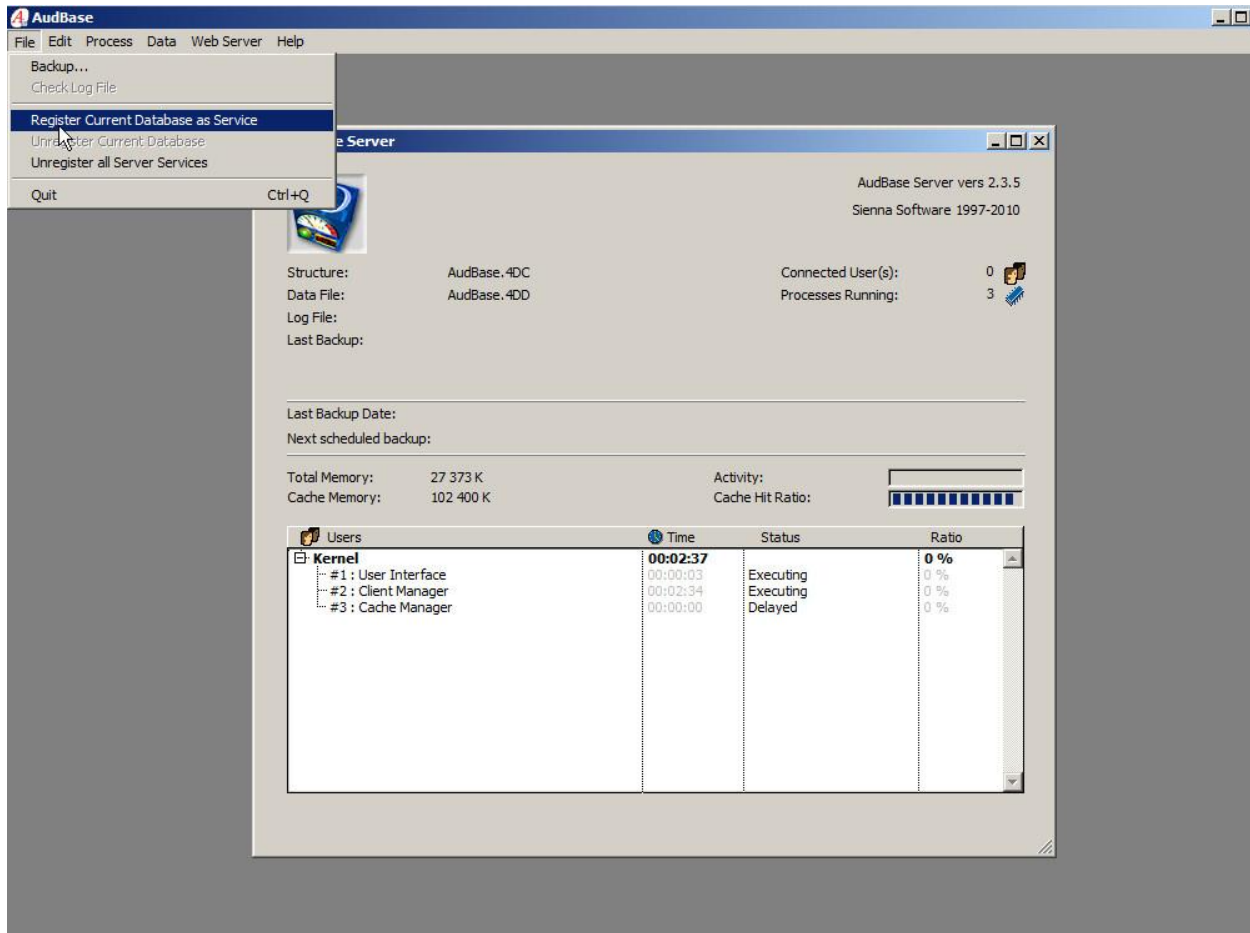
AudBase

File Edit Process Data Web Server Help

Backup...
Check Log File
Register Current Database as Service
Unregister Current Database
Unregister all Server Services
Quit Ctrl+Q

e Server

AudBase Server vers 2.3.5
Sienna Software 1997-2010

Structure: AudBase.4DC
Data File: AudBase.4DD
Log File:
Last Backup:

Connected User(s): 0
Processes Running: 3

Last Backup Date:
Next scheduled backup:

Total Memory: 27 373 K
Cache Memory: 102 400 K

Activity:
Cache Hit Ratio:

| Users | Time | Status | Ratio |
|---|---|---|---|
| Kernel | 00:02:37 | | 0 % |
| #1 : User Interface | 00:00:03 | Executing | 0 % |
| #2 : Client Manager | 00:02:34 | Executing | 0 % |
| #3 : Cache Manager | 00:00:00 | Delayed | 0 % |